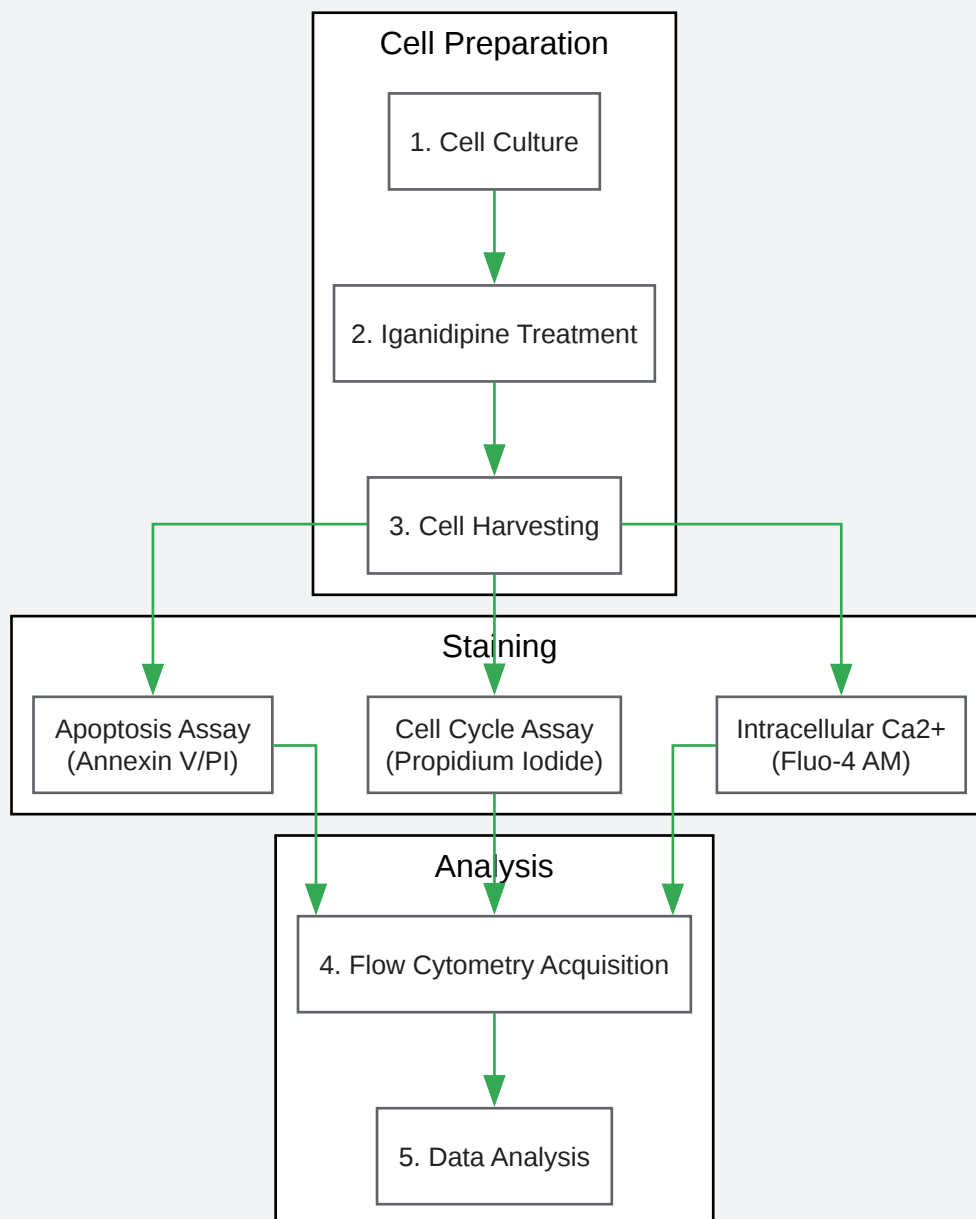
Cell Preparation

1. Cell Culture

2. Iganidipine Treatment

3. Cell Harvesting

Staining

Apoptosis Assay (Annexin V/PI)

Cell Cycle Assay (Propidium Iodide)

Intracellular Ca2+ (Fluo-4 AM)

Analysis

4. Flow Cytometry Acquisition

5. Data Analysis